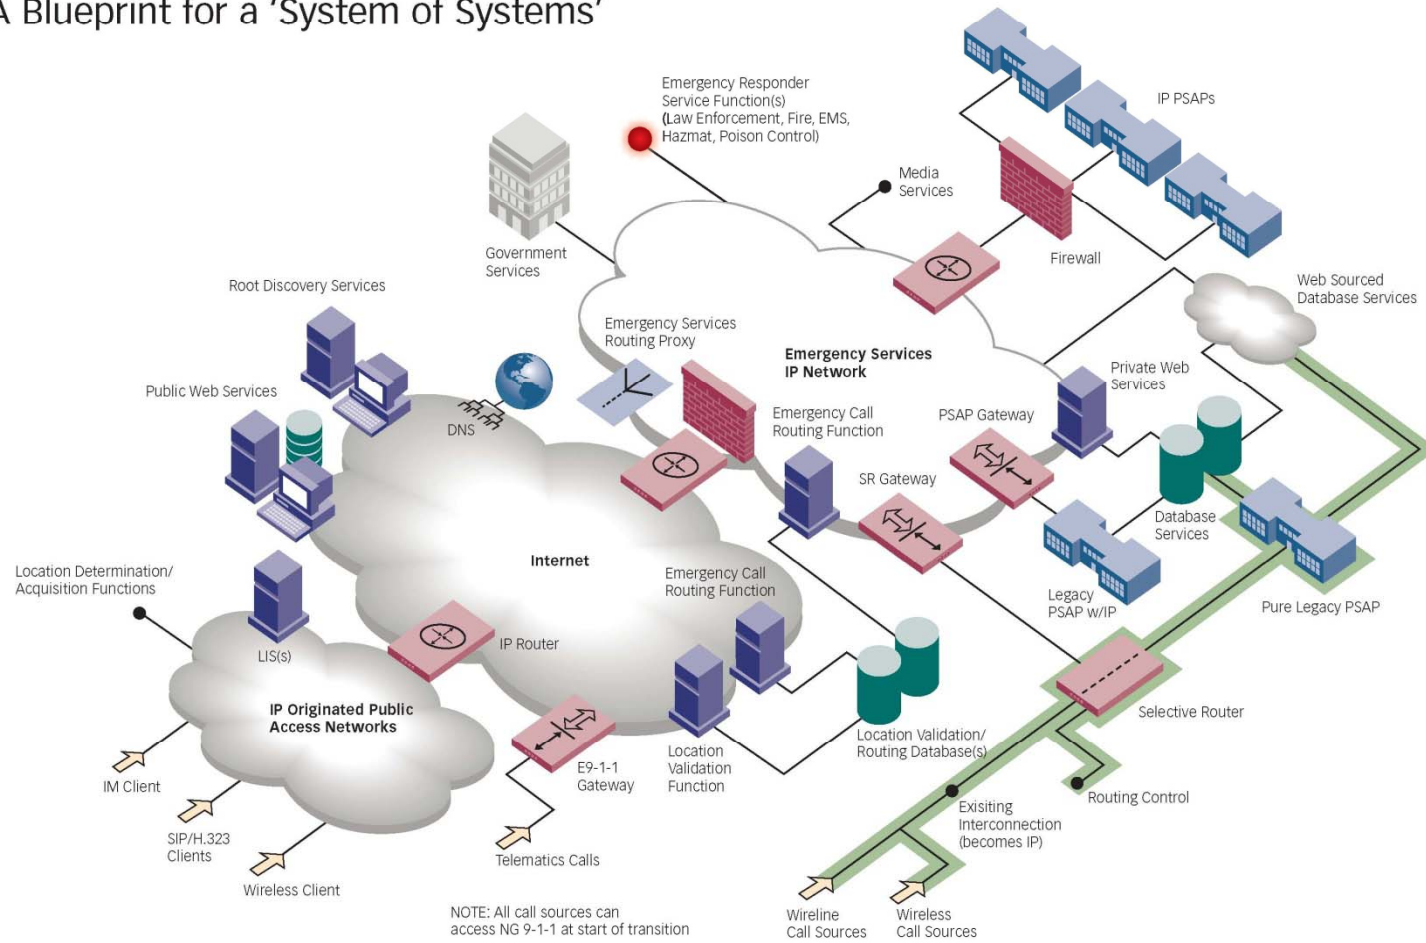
A Blueprint for a 'System of Systems'

Emergency Responder Service Function(s) (Law Enforcement, Fire, EMS, Hazmat, Poison Control)

IP PSAPs

Media Services

Firewall

Government Services

Root Discovery Services

Web Sourced Database Services

Emergency Services Routing Proxy

Emergency Services IP Network

Private Web Services

Public Web Services

DNS

Emergency Call Routing Function

PSAP Gateway

SR Gateway

Database Services

Internet

Emergency Call Routing Function

Legacy PSAP w/IP

Pure Legacy PSAP

Location Determination/ Acquisition Functions

LIS(s)

IP Router

IP Originated Public Access Networks

Location Validation/ Routing Database(s)

Selective Router

E9-1-1 Gateway

Location Validation Function

IM Client

SIP/H.323 Clients

Exisiting Interconnection (becomes IP)

Routing Control

Telematics Calls

Wireless Client

NOTE: All call sources can access NG 9-1-1 at start of transition

Wireline Call Sources

Wireless Call Sources